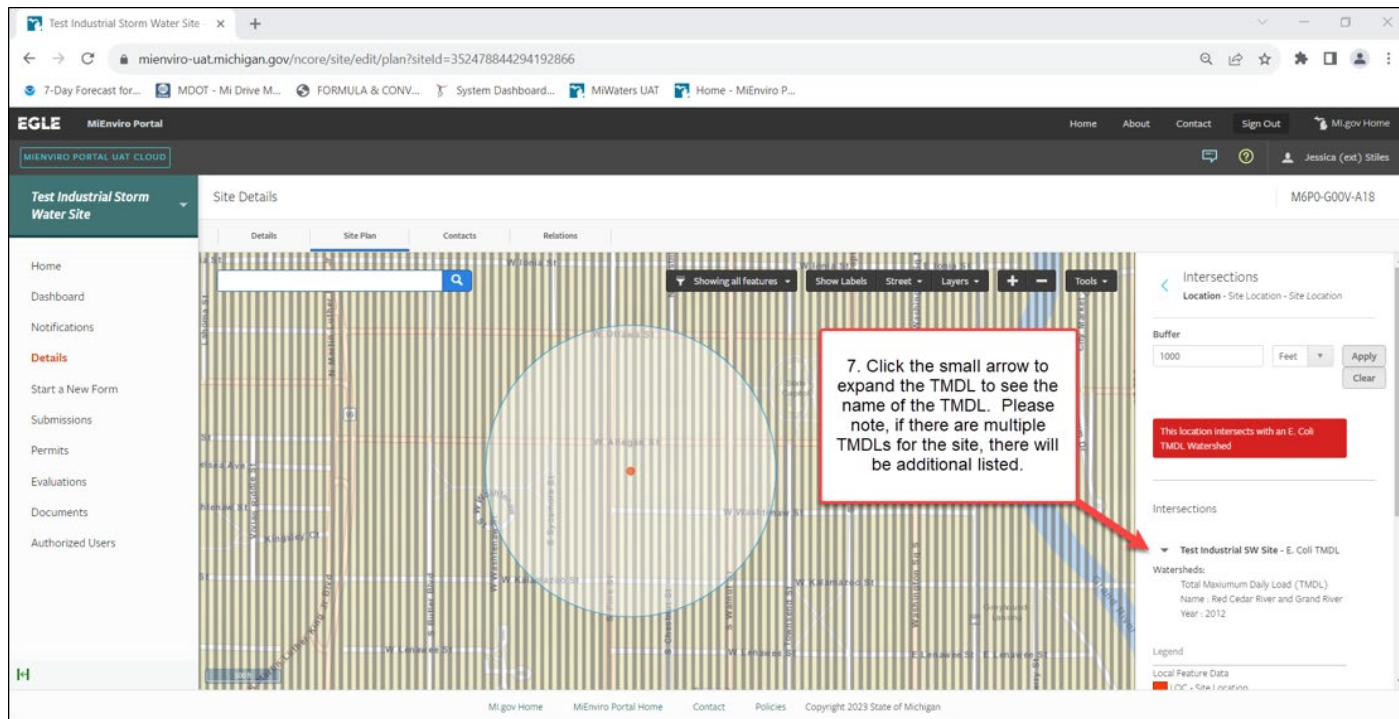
Test Industrial Storm Water Site ×
+

mienviro-uat.michigan.gov/ncore/site/edit/plan?siteId=352478844294192866

7-Day Forecast for... MDOT - Mi Drive M... FORMULA & CONV... System Dashboard... MiWaters UAT Home - MiEnviro P...

EGLE MiEnviro Portal
Home About Contact Sign Out Mi.gov Home

MIENVIRO PORTAL UAT CLOUD
Jessica (ext) Stiles

Test Industrial Storm Water Site

Site Details
M6P0-G00V-A18

Details Site Plan Contacts Relations

Home
Dashboard
Notifications
Details
Start a New Form
Submissions
Permits
Evaluations
Documents
Authorized Users

Showing all features
Show Labels Street Layers Tools

W Ionia St
W Ottawa St
W Allegan St
W Washtenaw St
W Kalamazoo St
W Lenawee St
E Lenawee St
Kingsley Ct
Washtenaw St
S Butler Blvd
N Martin Luther
S Sycamore St
S Chestnut St
S Walnut St

7. Click the small arrow to expand the TMDL to see the name of the TMDL. Please note, if there are multiple TMDLs for the site, there will be additional listed.

Intersections
Location - Site Location - Site Location

Buffer
1000
Feet
Apply
Clear

This location intersects with an E. Coli TMDL Watershed

Intersections

Test Industrial SW Site - E. Coli TMDL
Watersheds:
Total Maximum Daily Load (TMDL)
Name : Red Cedar River and Grand River
Year : 2012

Legend
Local Feature Data
LOC - Site Location

Mi.gov Home MiEnviro Portal Home Contact Policies Copyright 2023 State of Michigan